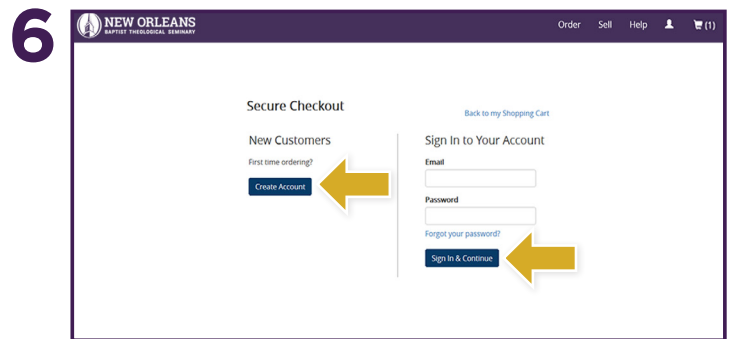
6

NEW ORLEANS
BAPTIST THEOLOGICAL SEMINARY

Order Sell Help (1)

Secure Checkout

Back to my Shopping Cart

New Customers

First time ordering?

Create Account

Sign In to Your Account

Email

Password

Forgot your password?

Sign In & Continue